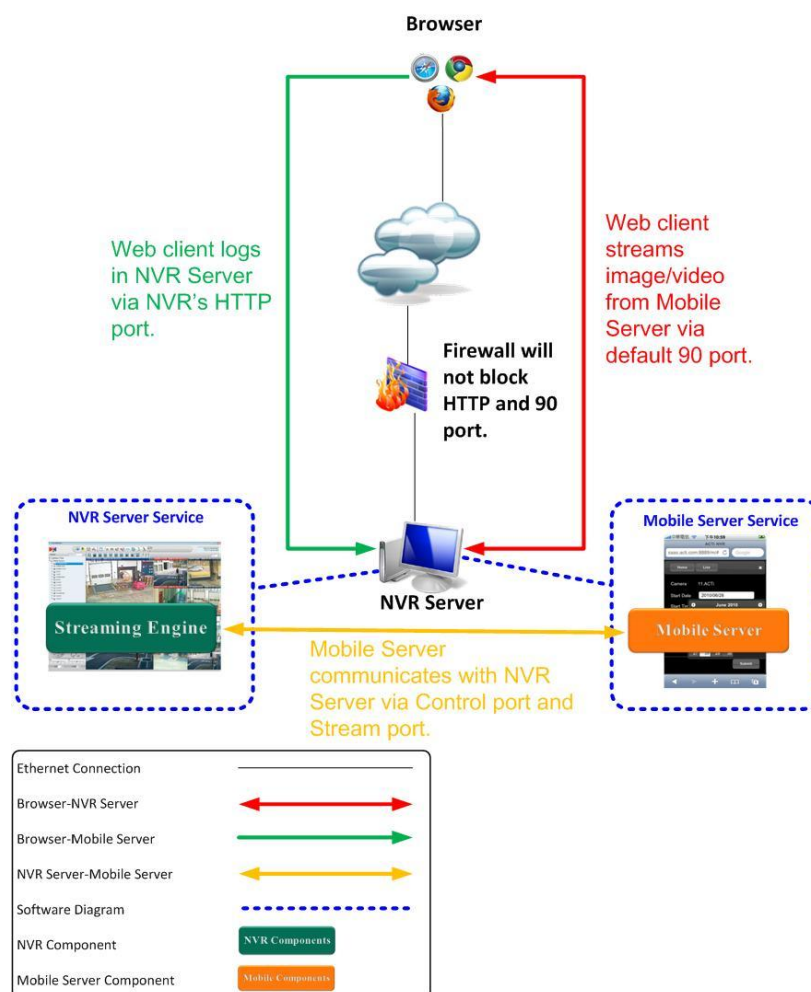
Browser

Web client logs in NVR Server via NVR's HTTP port.

Web client streams image/video from Mobile Server via default 90 port.

Firewall will not block HTTP and 90 port.

NVR Server Service

Streaming Engine

NVR Server

Mobile Server Service

Camera 11.ACTi
Start Date 2010/06/26
June 2010
Submit

Mobile Server

Mobile Server communicates with NVR Server via Control port and Stream port.

| | |
|---|---|
| Ethernet Connection | |
| Browser-NVR Server | |
| Browser-Mobile Server | |
| NVR Server-Mobile Server | |
| Software Diagram | |
| NVR Component | NVR Components |
| Mobile Server Component | Mobile Components |